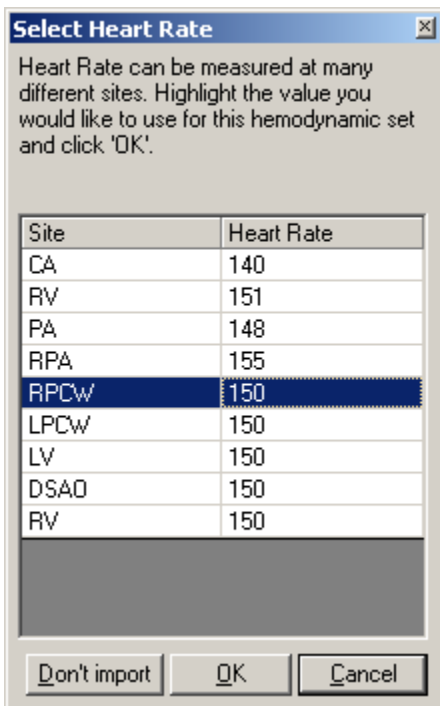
Select Heart Rate

Heart Rate can be measured at many different sites. Highlight the value you would like to use for this hemodynamic set and click 'OK'.

| Site | Heart Rate |
|---|---|
| CA | 140 |
| RV | 151 |
| PA | 148 |
| RPA | 155 |
| RPCW | 150 |
| LPCW | 150 |
| LV | 150 |
| DSAO | 150 |
| RV | 150 |

Don't import | OK | Cancel